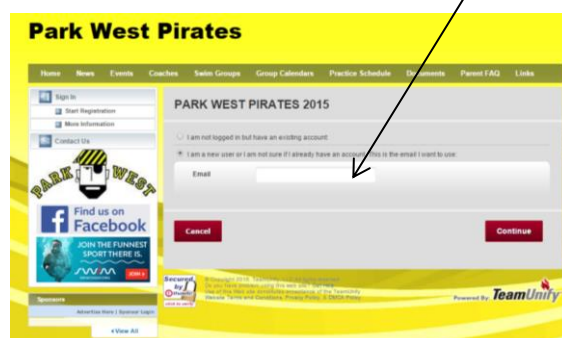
Park West Pirates

Home News Events Coaches Swim Groups Group Calendars Practice Schedule Documents Parent FAQ Links

Sign In
Start Registration
More Information
Contact Us

PARK WEST

Find us on Facebook

JOIN THE FUNNEST SPORT THERE IS.
JOIN

Sponsors
Advertise Here | Sponsor Login
View All

PARK WEST PIRATES 2015

I am not logged in but have an existing account
I am a new user or I am not sure if I already have an account. This is the email I want to use:

Email

Cancel

Continue

Secured by

© Copyright 2015 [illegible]
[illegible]
Use of this Web site constitutes acceptance of the TeamUnify Website Terms and Conditions, Privacy Policy, & DMCA Policy

Powered By: TeamUnify